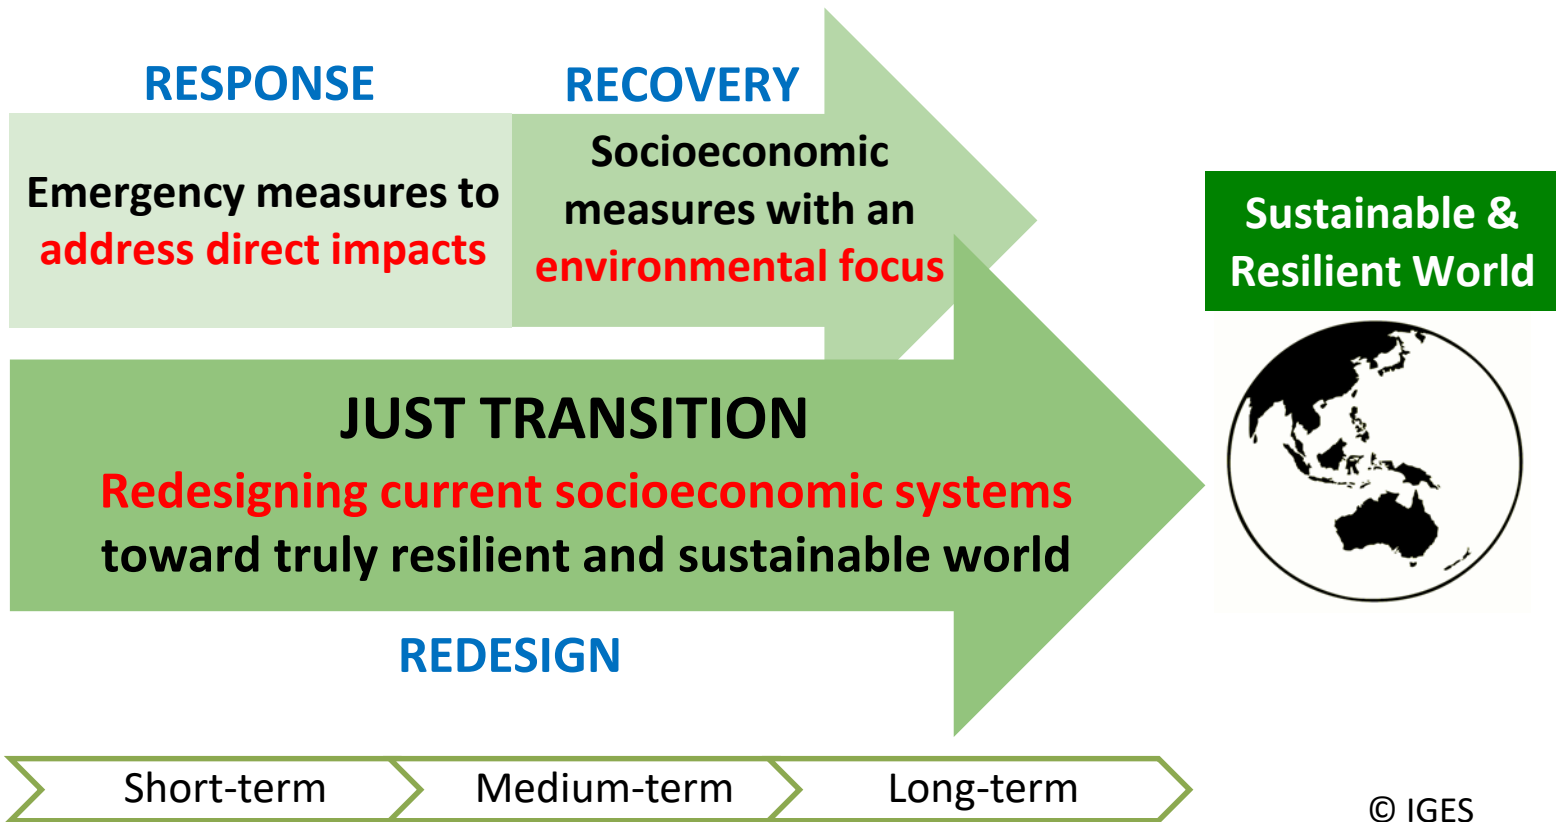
RESPONSE

RECOVERY

Emergency measures to address direct impacts

Socioeconomic measures with an environmental focus

Sustainable & Resilient World

JUST TRANSITION

Redesigning current socioeconomic systems toward truly resilient and sustainable world

REDESIGN

Short-term

Medium-term

Long-term

© IGES